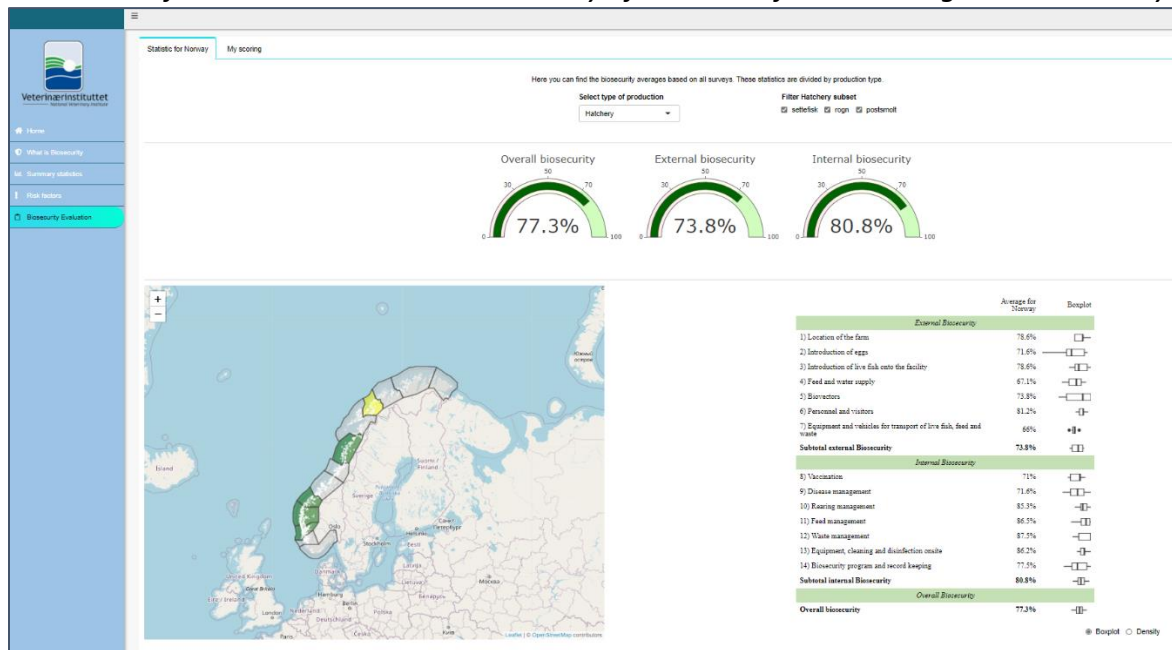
Veterinærinstituttet
Norwegian Veterinary Institute

Home
What is Biosecurity
Summary statistics
Risk factors
Biosecurity Evaluation

Statistic for Norway
My scoring

Here you can find the biosecurity averages based on all surveys. These statistics are divided by production type.

Select type of production
Hatchery

Filter Hatchery subset
settefisk rogn postsmolt

Overall biosecurity
0 30 50 70 100
77.3%

External biosecurity
0 30 50 70 100
73.8%

Internal biosecurity
0 30 50 70 100
80.8%

+
−

Island
Suomi / Finland
Sverige
Norge
Oslo
Stockholm
Eesti
Latvija
Lietuva
Danmark
United Kingdom
Éire / Ireland
London
Nederland
Deutschland
Berlin
Hamburg
Polska
Беларусь
Москва
Санкт-Петербург
Leaflet | © OpenStreetMap contributors

| | Average for Norway | Boxplot |
|---|---|---|
| *External Biosecurity* | | |
| 1) Location of the farm | 78.6% | |
| 2) Introduction of eggs | 71.6% | |
| 3) Introduction of live fish onto the facility | 78.6% | |
| 4) Feed and water supply | 67.1% | |
| 5) Biovectors | 73.8% | |
| 6) Personnel and visitors | 81.2% | |
| 7) Equipment and vehicles for transport of live fish, feed and waste | 66% | |
| **Subtotal external Biosecurity** | **73.8%** | |
| *Internal Biosecurity* | | |
| 8) Vaccination | 71% | |
| 9) Disease management | 71.6% | |
| 10) Rearing management | 85.3% | |
| 11) Feed management | 86.5% | |
| 12) Waste management | 87.5% | |
| 13) Equipment, cleaning and disinfection onsite | 86.2% | |
| 14) Biosecurity program and record keeping | 77.5% | |
| **Subtotal internal Biosecurity** | **80.8%** | |
| *Overall Biosecurity* | | |
| **Overall biosecurity** | **77.3%** | |

Boxplot Density